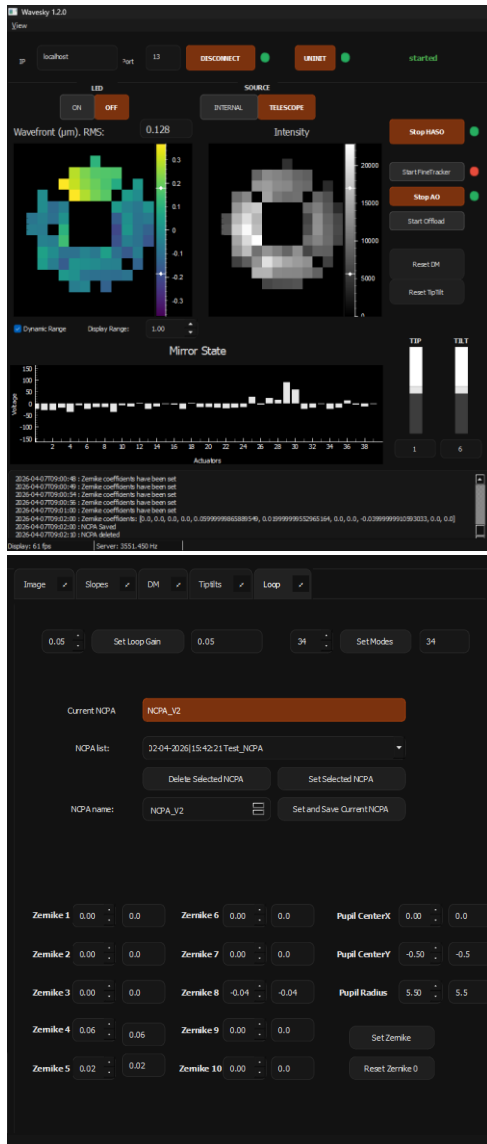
Wavesky 1.2.0
View

IP localhost Port 13 DISCONNECT UNINET started

LED
ON OFF

SOURCE
INTERNAL TELESCOPE

Wavefront (µm). RMS: 0.128

Intensity

Stop HASO
Start FineTracker
Stop AO
Start Offload
Reset DM
Reset TipTilt

0.3
0.2
0.1
0
-0.1
-0.2
-0.3

20000
15000
10000
5000
0

Dynamic Range Display Range: 1.00

Mirror State

TIP TILT

150
100
50
0
-50
-100
-150
Voltage

2 4 6 8 10 12 14 16 18 20 22 24 26 28 30 32 34 36 38
Actuators

1 6

2026-04-07T09:00:48 : Zernike coefficients have been set
2026-04-07T09:00:49 : Zernike coefficients have been set
2026-04-07T09:00:54 : Zernike coefficients have been set
2026-04-07T09:00:56 : Zernike coefficients have been set
2026-04-07T09:01:00 : Zernike coefficients have been set
2026-04-07T09:02:00 : Zernike coefficients: [0.0, 0.0, 0.0, 0.0, 0.0599999865889549, 0.019999999552965164, 0.0, 0.0, -0.0399999910593033, 0.0, 0.0]
2026-04-07T09:02:10 : NCPA Saved
2026-04-07T09:02:10 : NCPA deleted
Display: 61 fps Server: 3551.450 Hz

Image Slopes DM Tiptilts Loop

0.05 Set Loop Gain 0.05 34 Set Modes 34

Current NCPA NCPA_V2

NCPA list: 02-04-2026|15:42:21 Test_NCPA

Delete Selected NCPA Set Selected NCPA

NCPA name: NCPA_V2 Set and Save Current NCPA

Zernike 1 0.00 0.0 Zernike 6 0.00 0.0 Pupil CenterX 0.00 0.0
Zernike 2 0.00 0.0 Zernike 7 0.00 0.0 Pupil CenterY -0.50 -0.5
Zernike 3 0.00 0.0 Zernike 8 -0.04 -0.04 Pupil Radius 5.50 5.5
Zernike 4 0.06 0.06 Zernike 9 0.00 0.0 Set Zernike
Zernike 5 0.02 0.02 Zernike 10 0.00 0.0 Reset Zernike 0